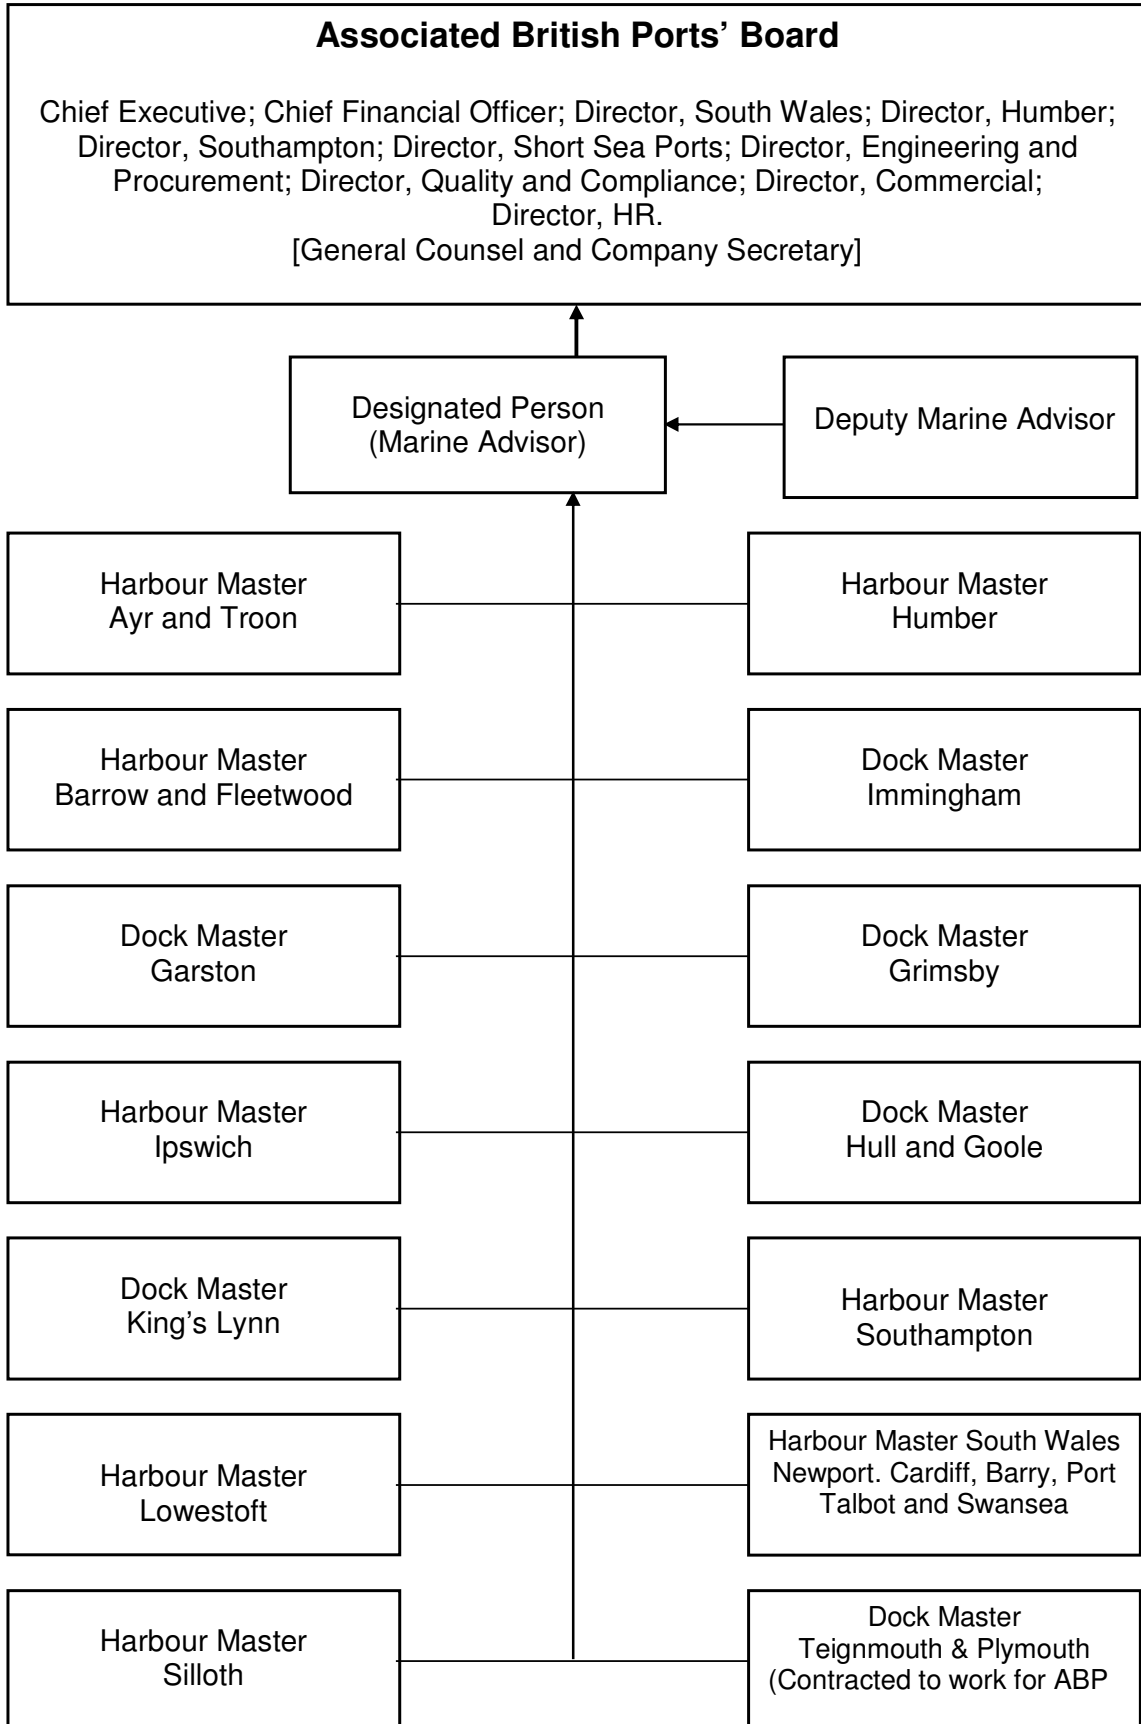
**Associated British Ports' Board**

Chief Executive; Chief Financial Officer; Director, South Wales; Director, Humber; Director, Southampton; Director, Short Sea Ports; Director, Engineering and Procurement; Director, Quality and Compliance; Director, Commercial; Director, HR.
[General Counsel and Company Secretary]

Designated Person
(Marine Advisor)

Deputy Marine Advisor

Harbour Master
Ayr and Troon

Harbour Master
Humber

Harbour Master
Barrow and Fleetwood

Dock Master
Immingham

Dock Master
Garston

Dock Master
Grimsby

Harbour Master
Ipswich

Dock Master
Hull and Goole

Dock Master
King's Lynn

Harbour Master
Southampton

Harbour Master
Lowestoft

Harbour Master South Wales
Newport. Cardiff, Barry, Port Talbot and Swansea

Harbour Master
Silloth

Dock Master
Teignmouth & Plymouth
(Contracted to work for ABP